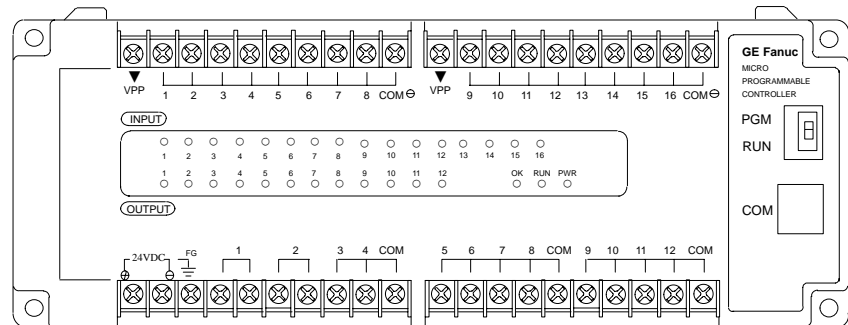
VPP 1 2 3 4 5 6 7 8 COM ⊖

VPP 9 10 11 12 13 14 15 16 COM ⊖

GE Fanuc
MICRO PROGRAMMABLE CONTROLLER

PGM

RUN

INPUT

1 2 3 4 5 6 7 8 9 10 11 12 13 14 15 16

1 2 3 4 5 6 7 8 9 10 11 12 OK RUN PWR

OUTPUT

COM

24VDC FG 1 2 3 4 COM 5 6 7 8 COM 9 10 11 12 COM